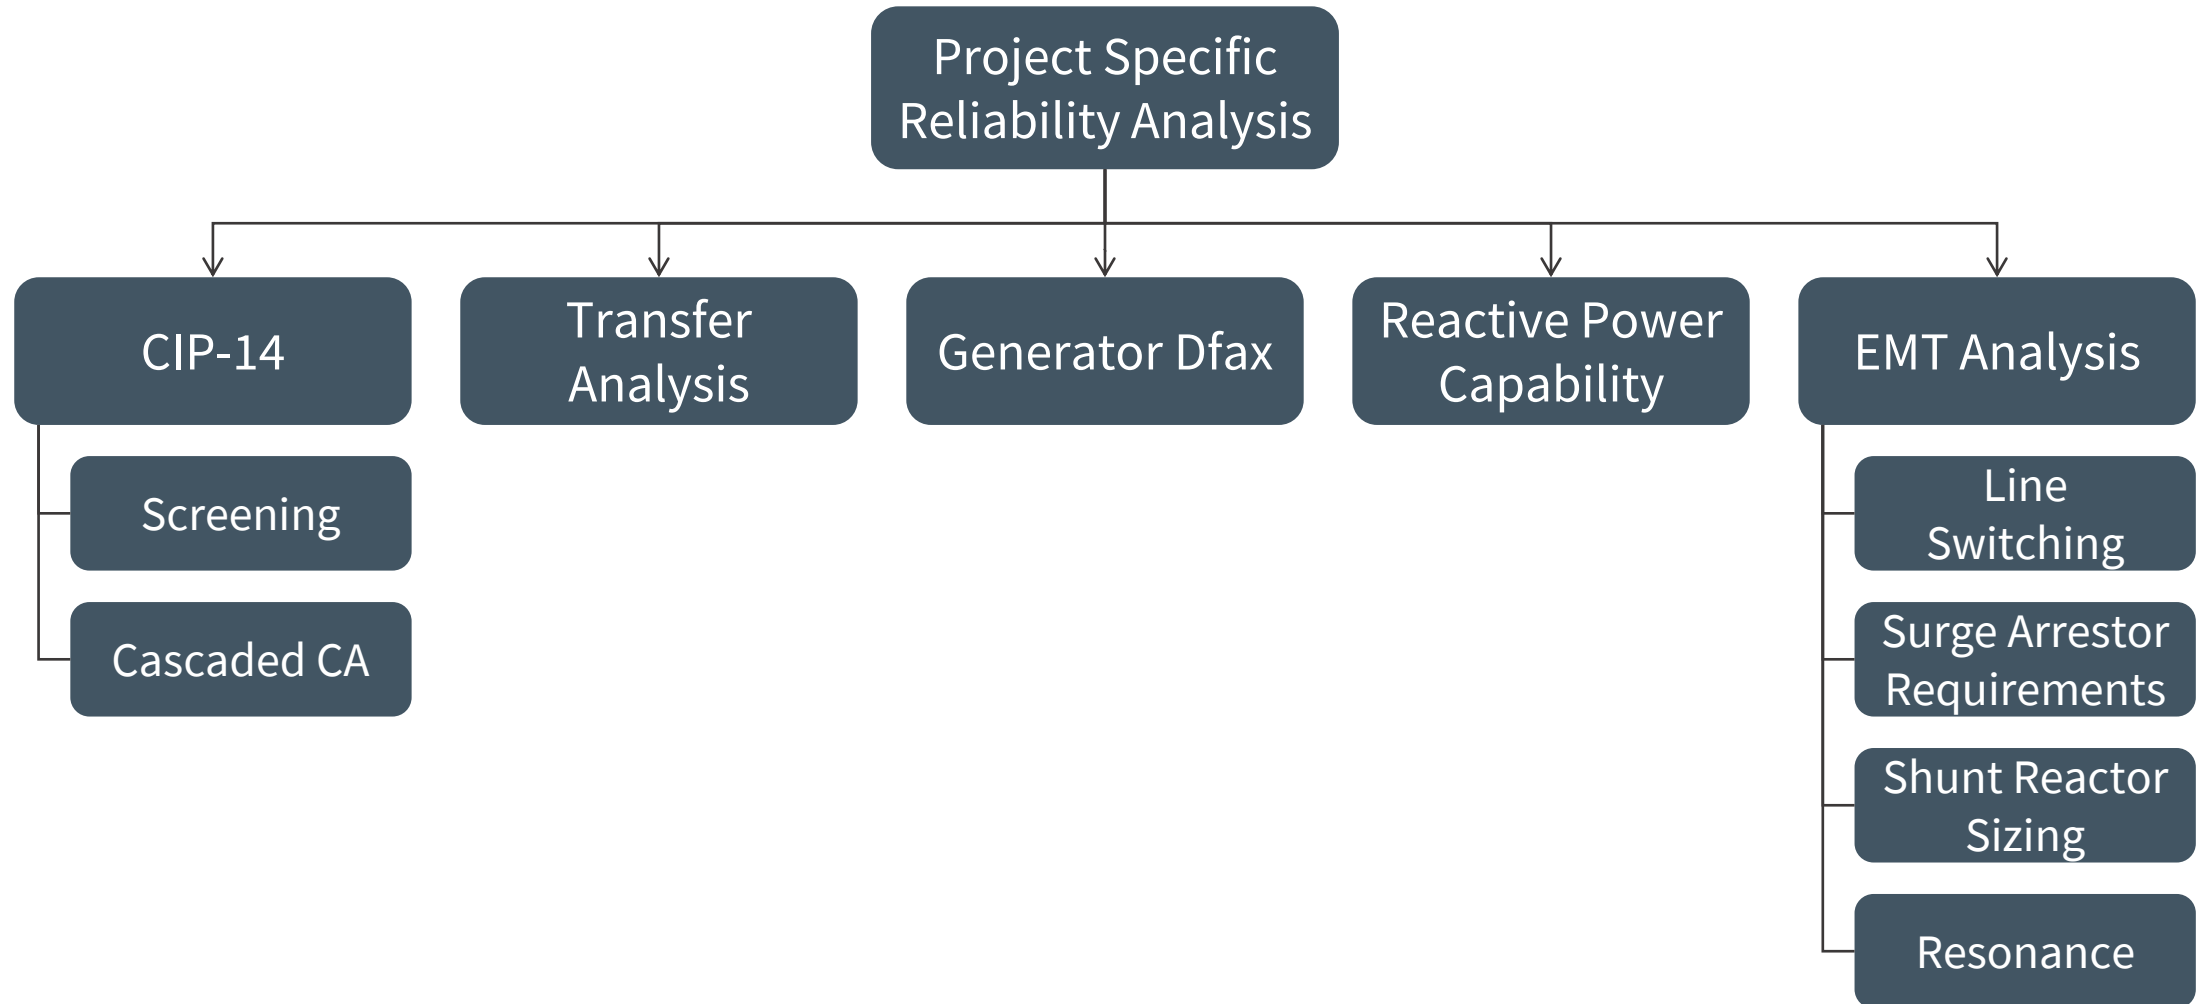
Project Specific Reliability Analysis

CIP-14

Screening

Cascaded CA

Transfer Analysis

Generator Dfax

Reactive Power Capability

EMT Analysis

Line Switching

Surge Arrestor Requirements

Shunt Reactor Sizing

Resonance